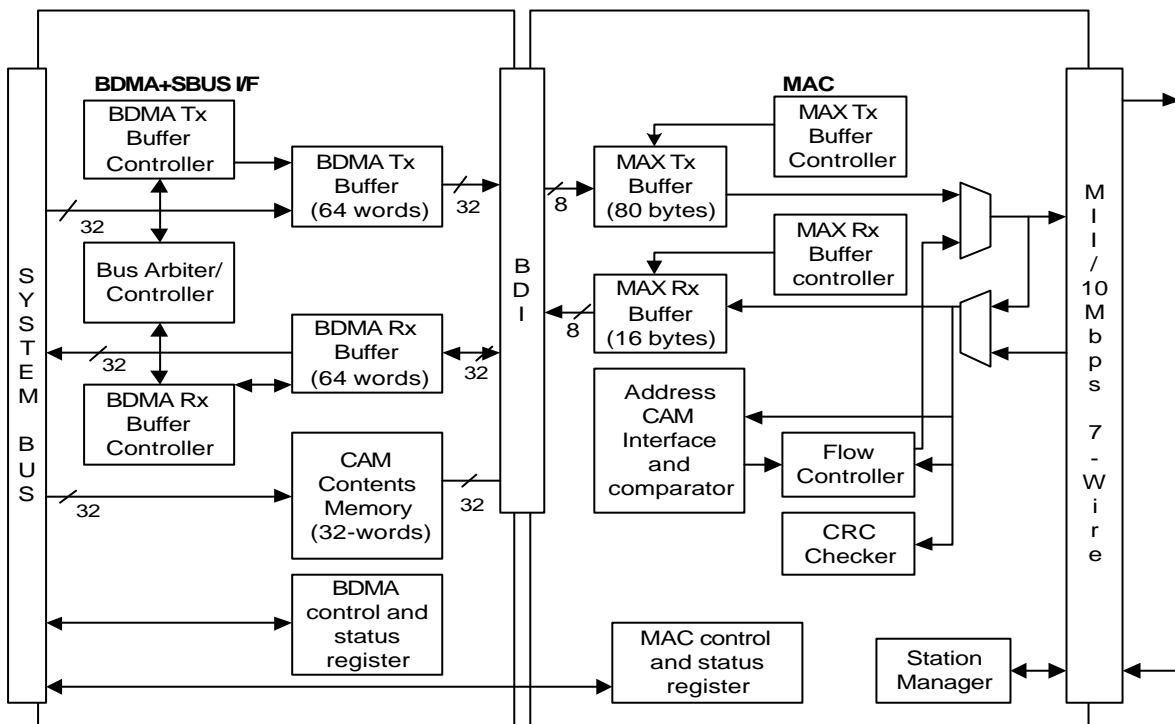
BDMA+SBUS I/F

SYSTEM BUS

BDMA Tx Buffer Controller

BDMA Tx Buffer (64 words)

32

32

Bus Arbiter/ Controller

BDMA Rx Buffer (64 words)

32

32

BDMA Rx Buffer Controller

CAM Contents Memory (32-words)

32

32

BDMA control and status register

BDI

MAC

MAX Tx Buffer Controller

8

MAX Tx Buffer (80 bytes)

MAX Rx Buffer controller

8

MAX Rx Buffer (16 bytes)

Address CAM Interface and comparator

Flow Controller

CRC Checker

MAC control and status register

Station Manager

MII/10Mbps 7-Wire